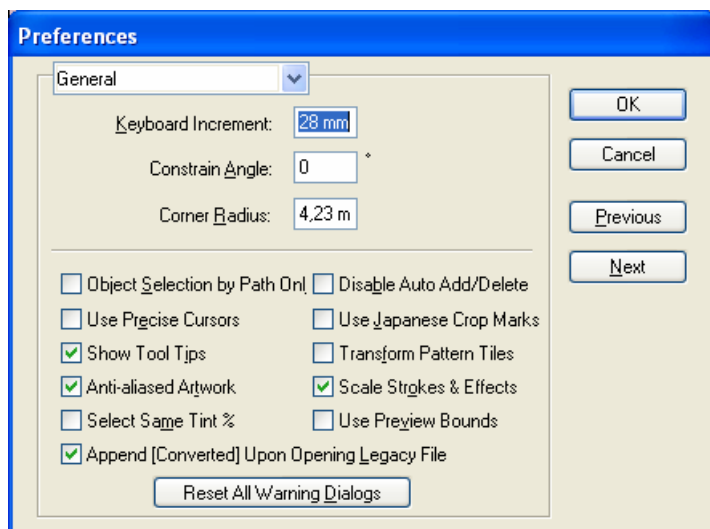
Preferences

General

Keyboard Increment: 28 mm

Constrain Angle: 0 °

Corner Radius: 4,23 m

OK

Cancel

Previous

Next

Object Selection by Path Onl

Disable Auto Add/Delete

Use Precise Cursors

Use Japanese Crop Marks

Show Tool Tips

Transform Pattern Tiles

Anti-aliased Artwork

Scale Strokes & Effects

Select Same Tint %

Use Preview Bounds

Append [Converted] Upon Opening Legacy File

Reset All Warning Dialogs